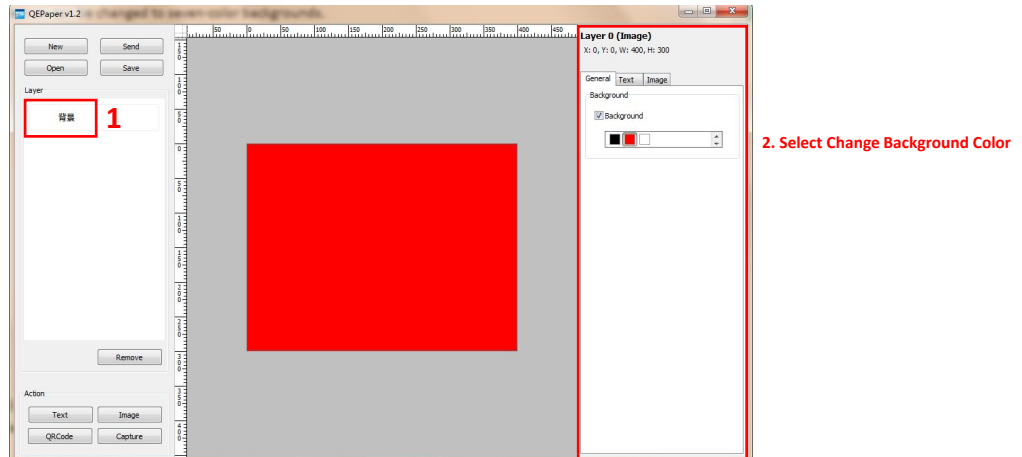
QEPaper v1.2 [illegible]

New
Send
Open
Save

Layer

背景

1

Remove

Action

Text
Image
QRCode
Capture

50 0 50 100 150 200 250 300 350 400 450

Layer 0 (Image)

X: 0, Y: 0, W: 400, H: 300

General
Text
Image

Background

Background

2. Select Change Background Color